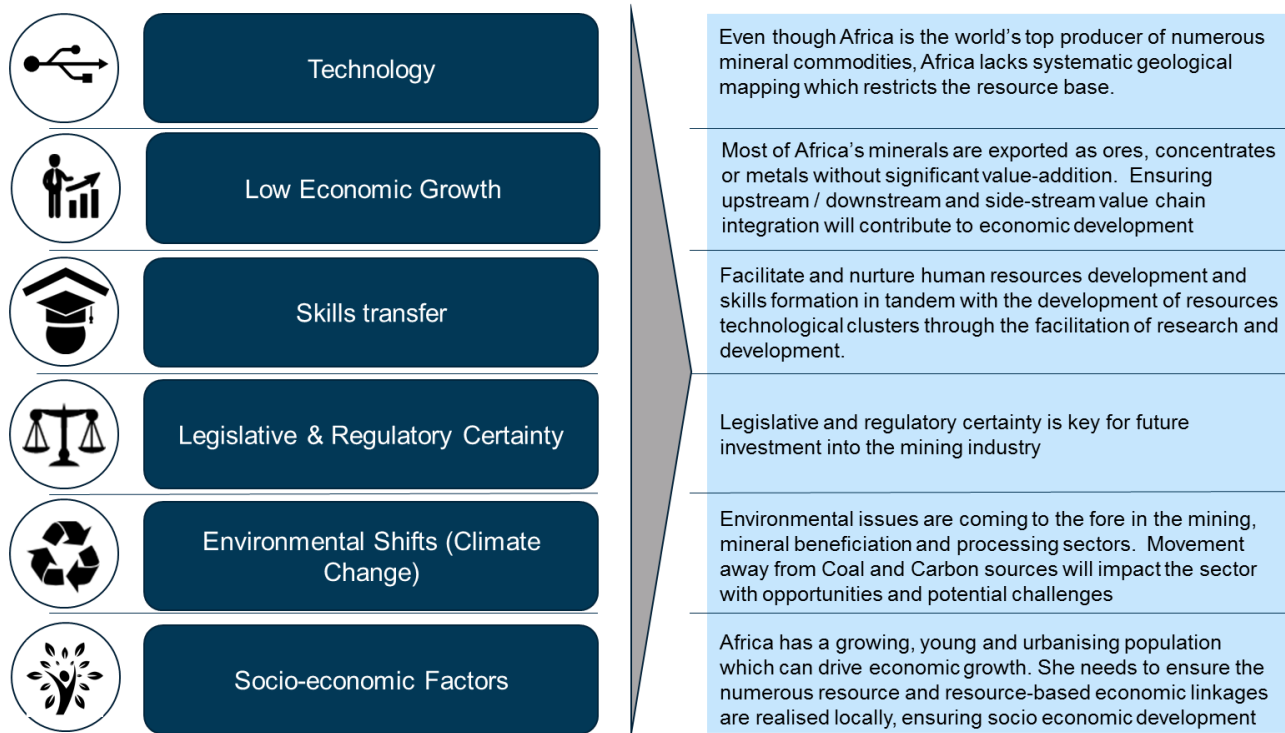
Technology

Low Economic Growth

Skills transfer

Legislative & Regulatory Certainty

Environmental Shifts (Climate Change)

Socio-economic Factors

Even though Africa is the world's top producer of numerous mineral commodities, Africa lacks systematic geological mapping which restricts the resource base.

Most of Africa's minerals are exported as ores, concentrates or metals without significant value-addition. Ensuring upstream / downstream and side-stream value chain integration will contribute to economic development

Facilitate and nurture human resources development and skills formation in tandem with the development of resources technological clusters through the facilitation of research and development.

Legislative and regulatory certainty is key for future investment into the mining industry

Environmental issues are coming to the fore in the mining, mineral beneficiation and processing sectors. Movement away from Coal and Carbon sources will impact the sector with opportunities and potential challenges

Africa has a growing, young and urbanising population which can drive economic growth. She needs to ensure the numerous resource and resource-based economic linkages are realised locally, ensuring socio economic development